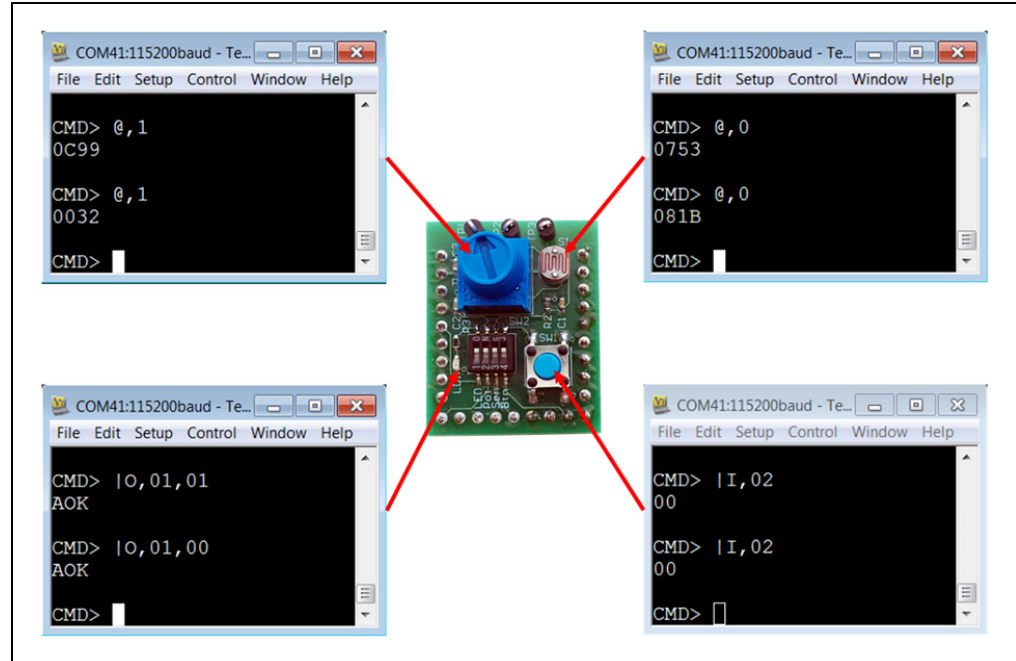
COM41:115200baud - Te...
File Edit Setup Control Window Help

CMD> @,1
0C99

CMD> @,1
0032

CMD>

COM41:115200baud - Te...
File Edit Setup Control Window Help

CMD> @,0
0753

CMD> @,0
081B

CMD>

COM41:115200baud - Te...
File Edit Setup Control Window Help

CMD> |O,01,01
AOK

CMD> |O,01,00
AOK

CMD>

COM41:115200baud - Te...
File Edit Setup Control Window Help

CMD> |I,02
00

CMD> |I,02
00

CMD>